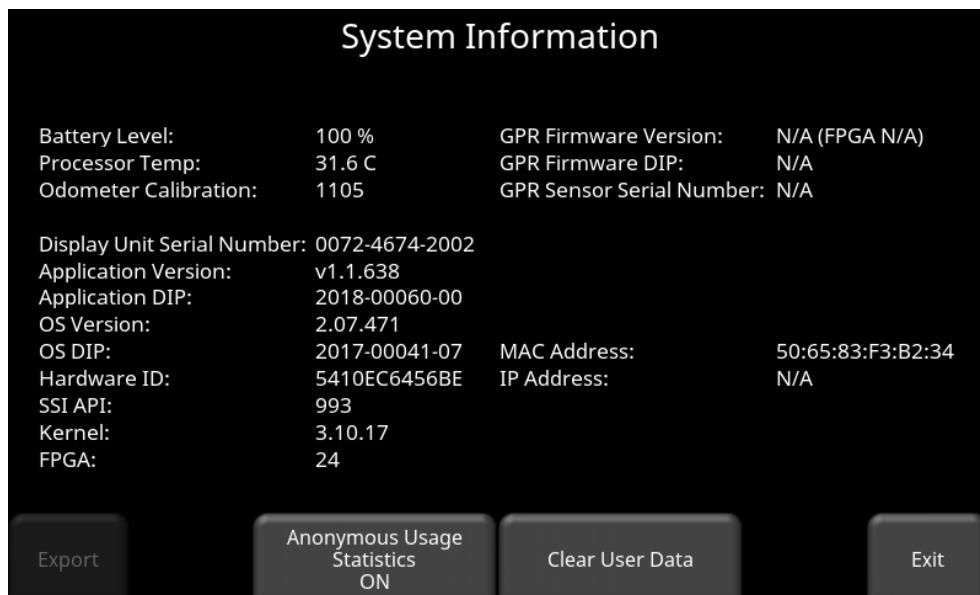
System Information

| | | | |
|---|---|---|---|
| Battery Level: | 100 % | GPR Firmware Version: | N/A (FPGA N/A) |
| Processor Temp: | 31.6 C | GPR Firmware DIP: | N/A |
| Odometer Calibration: | 1105 | GPR Sensor Serial Number: | N/A |
| Display Unit Serial Number: | 0072-4674-2002 | | |
| Application Version: | v1.1.638 | | |
| Application DIP: | 2018-00060-00 | | |
| OS Version: | 2.07.471 | | |
| OS DIP: | 2017-00041-07 | MAC Address: | 50:65:83:F3:B2:34 |
| Hardware ID: | 5410EC6456BE | IP Address: | N/A |
| SSI API: | 993 | | |
| Kernel: | 3.10.17 | | |
| FPGA: | 24 | | |

Export

Anonymous Usage Statistics ON

Clear User Data

Exit